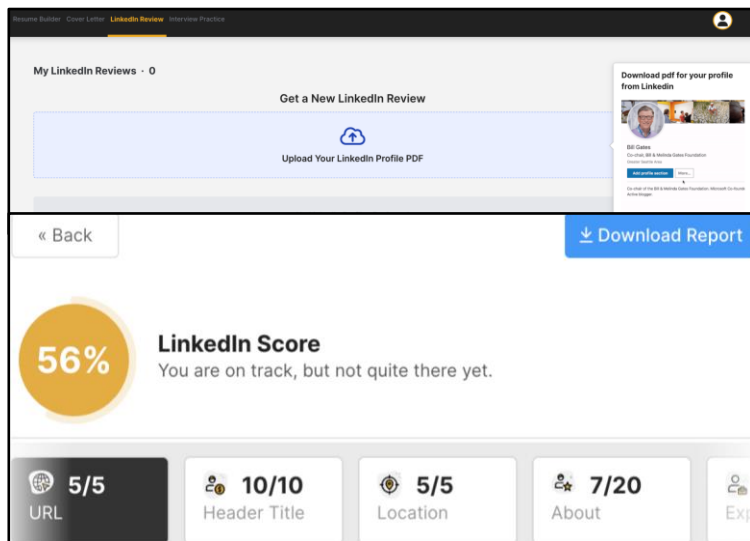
Resume Builder Cover Letter LinkedIn Review Interview Practice

My LinkedIn Reviews · 0

Get a New LinkedIn Review

Upload Your LinkedIn Profile PDF

Download pdf for your profile from Linkedin

Bill Gates
Co-chair, Bill & Melinda Gates Foundation
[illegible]
Add profile section More...
Co-chair of the Bill & Melinda Gates Foundation. Microsoft Co-founder. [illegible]

« Back

Download Report

56%

LinkedIn Score
You are on track, but not quite there yet.

5/5
URL

10/10
Header Title

5/5
Location

7/20
About

Exp